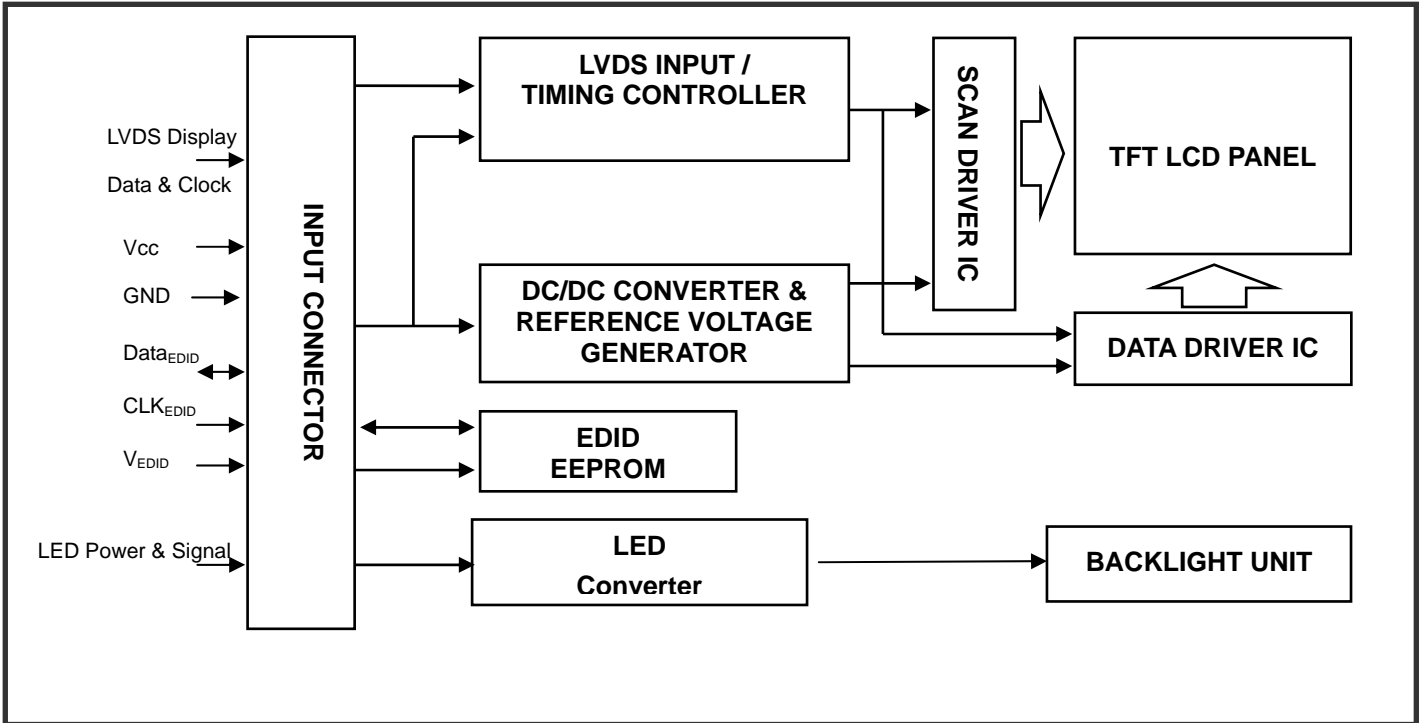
LVDS Display Data & Clock

Vcc

GND

Data$_{EDID}$

CLK$_{EDID}$

V$_{EDID}$

LED Power & Signal

INPUT CONNECTOR

LVDS INPUT / TIMING CONTROLLER

DC/DC CONVERTER & REFERENCE VOLTAGE GENERATOR

EDID EEPROM

LED Converter

SCAN DRIVER IC

TFT LCD PANEL

DATA DRIVER IC

BACKLIGHT UNIT